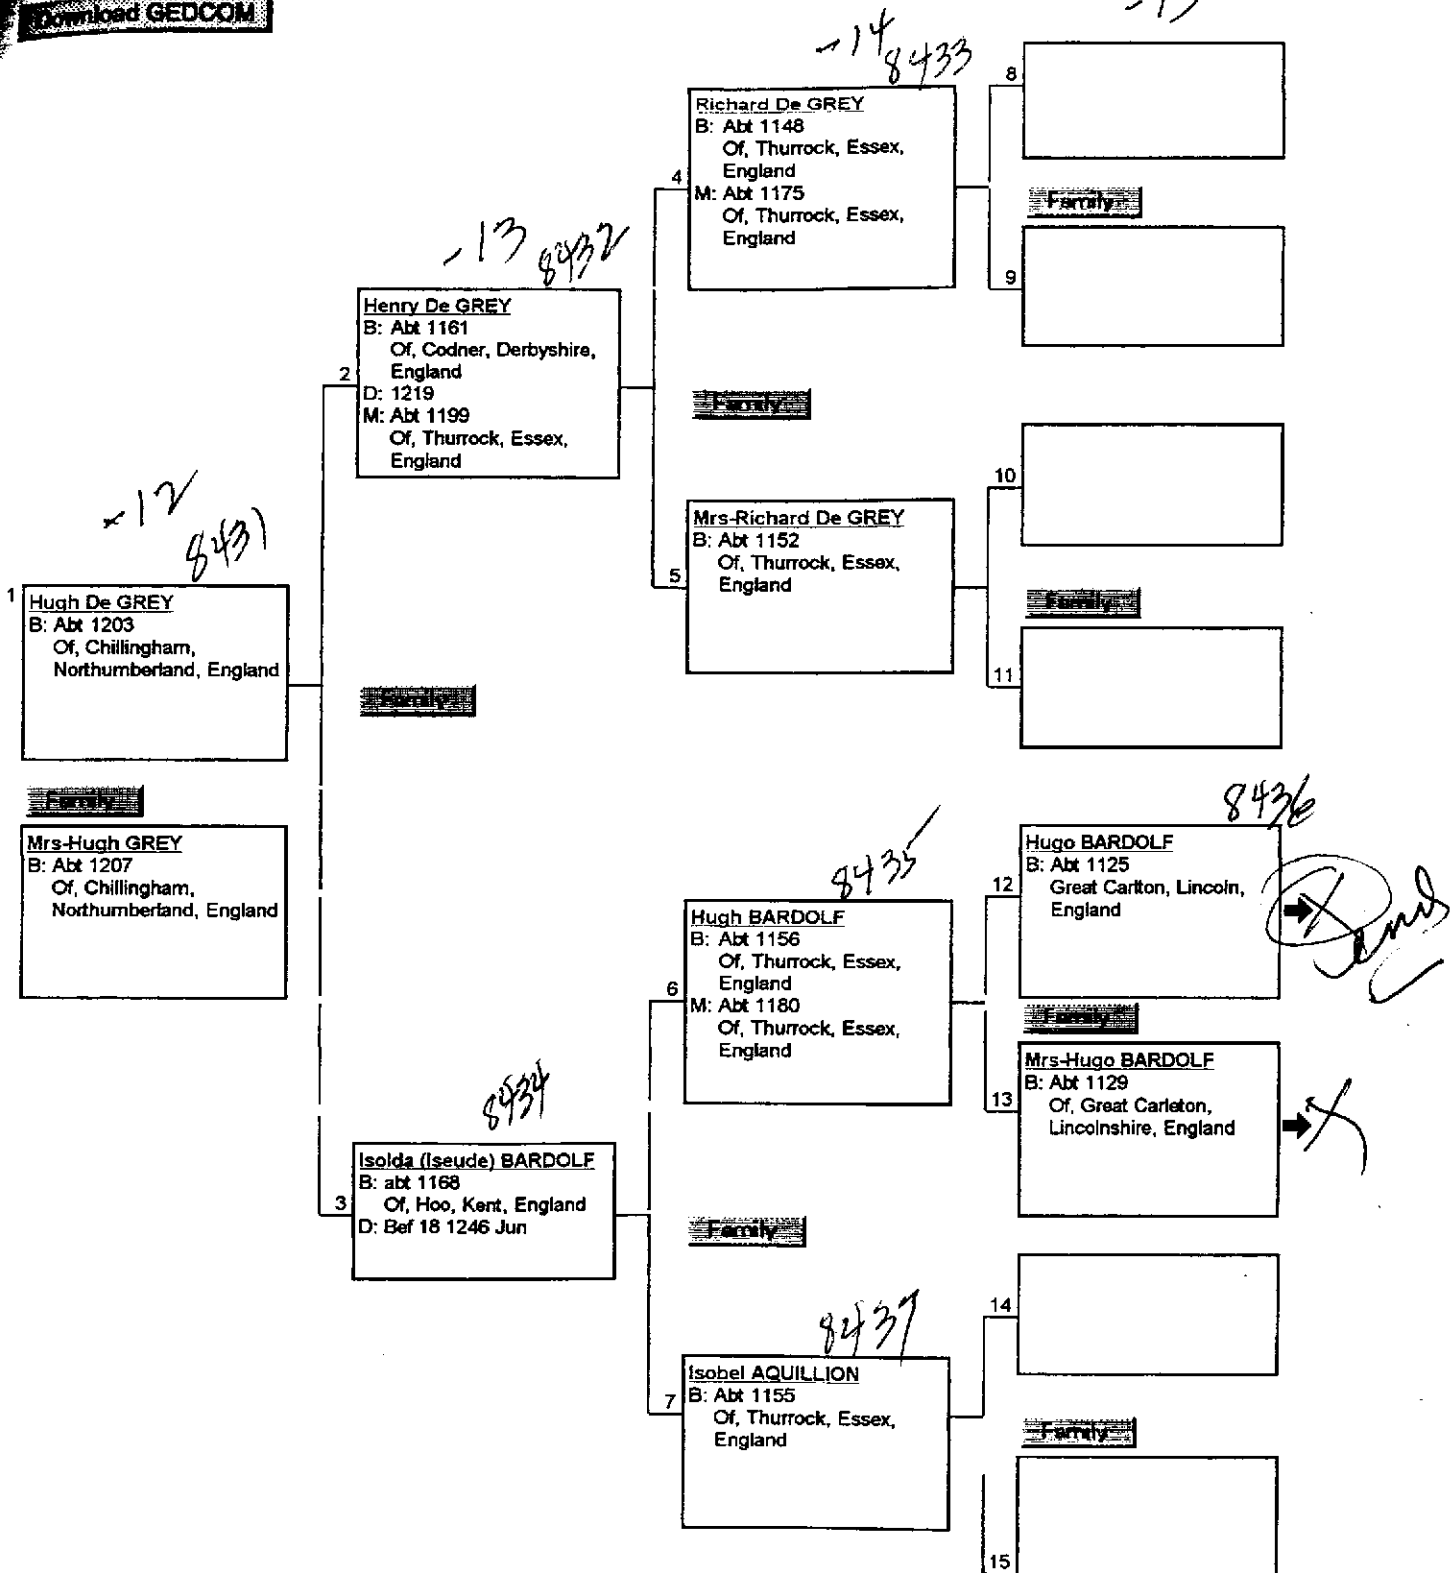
Download GEDCOM

-14
8433

Richard De GREY
B: Abt 1148
Of, Thurrock, Essex, England
M: Abt 1175
Of, Thurrock, Essex, England

4

8

Family

9

-13 8432

Henry De GREY
B: Abt 1161
Of, Codner, Derbyshire, England
D: 1219
M: Abt 1199
Of, Thurrock, Essex, England

2

Family

10

Mrs-Richard De GREY
B: Abt 1152
Of, Thurrock, Essex, England

5

Family

11

-12
8431

1

Hugh De GREY
B: Abt 1203
Of, Chillingham, Northumberland, England

Family

Family

Mrs-Hugh GREY
B: Abt 1207
Of, Chillingham, Northumberland, England

8436

8435

Hugh BARDOLF
B: Abt 1156
Of, Thurrock, Essex, England
M: Abt 1180
Of, Thurrock, Essex, England

6

12

Hugo BARDOLF
B: Abt 1125
Great Carlton, Lincoln, England

End

Family

13

Mrs-Hugo BARDOLF
B: Abt 1129
Of, Great Carleton, Lincolnshire, England

8434

Isolda (Iseude) BARDOLF
B: abt 1168
Of, Hoo, Kent, England
D: Bef 18 1246 Jun

3

Family

8437

14

Isobel AQUILLION
B: Abt 1155
Of, Thurrock, Essex, England

7

Family

15